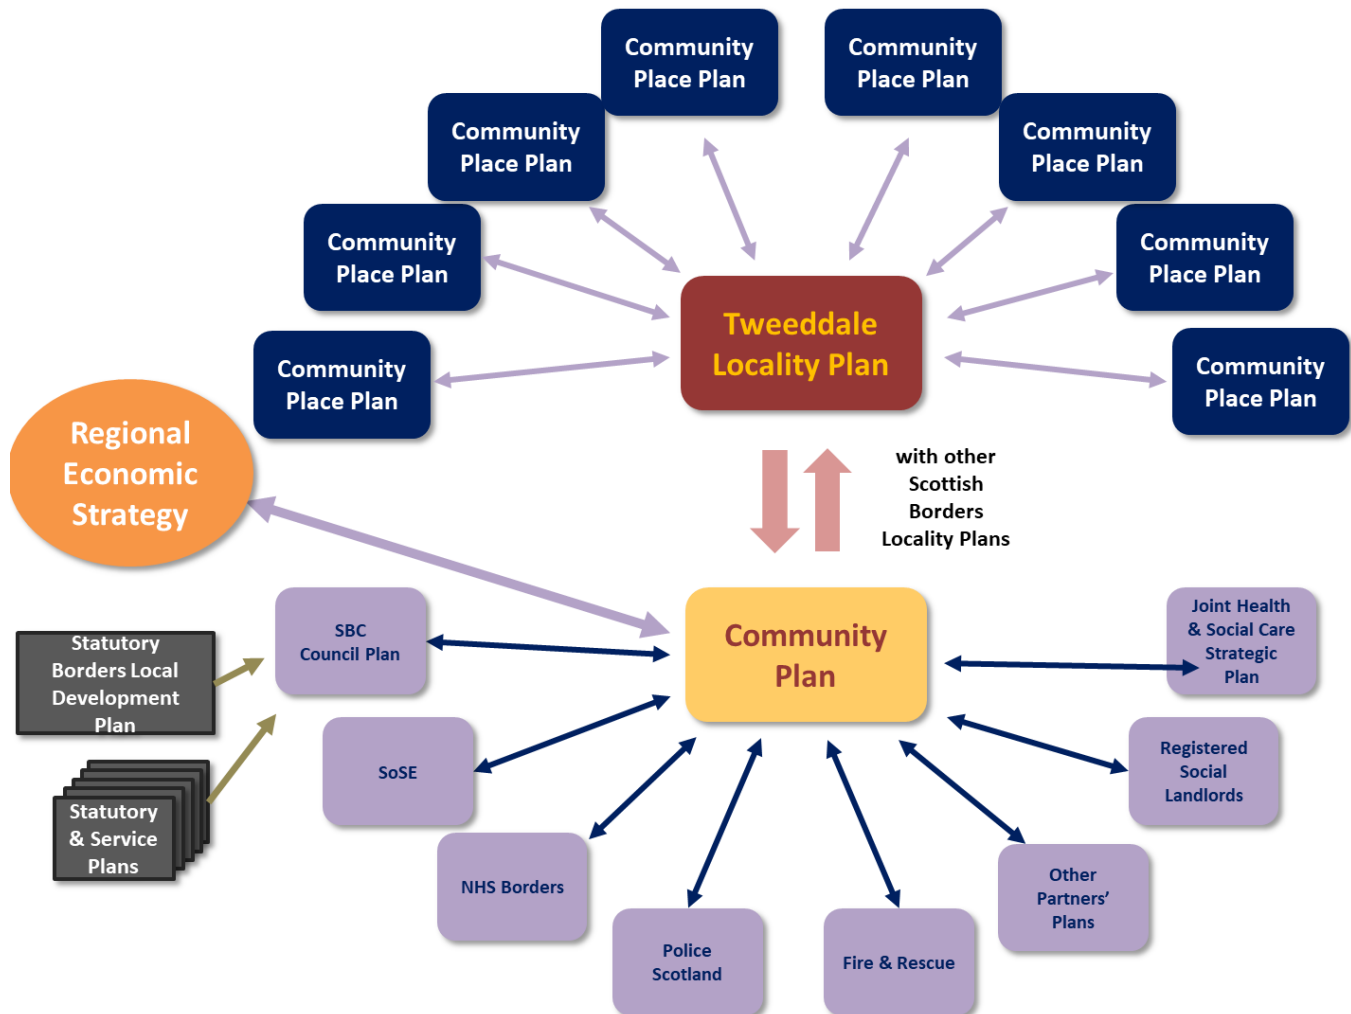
Community Place Plan

Community Place Plan

Community Place Plan

Community Place Plan

Community Place Plan

Community Place Plan

Community Place Plan

Community Place Plan

Tweeddale Locality Plan

Regional Economic Strategy

with other Scottish Borders Locality Plans

Statutory Borders Local Development Plan

Statutory & Service Plans

SBC Council Plan

Community Plan

Joint Health & Social Care Strategic Plan

SoSE

Registered Social Landlords

NHS Borders

Other Partners' Plans

Police Scotland

Fire & Rescue